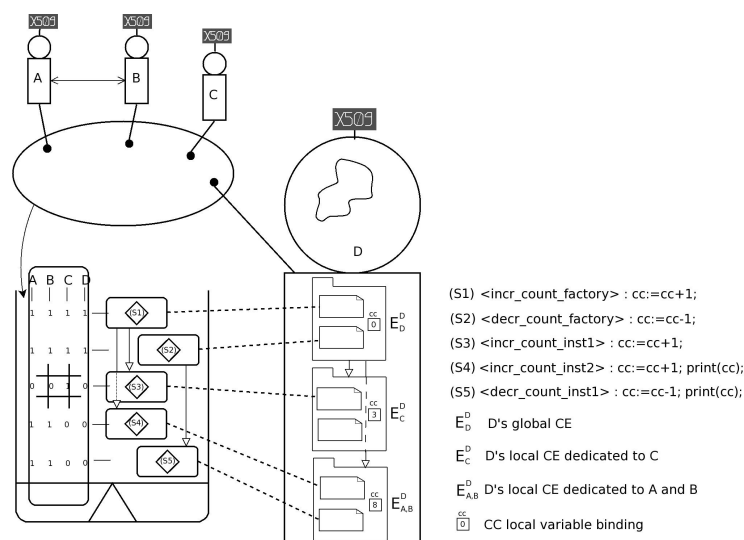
X509

X509

X509

A

B

C

X509

D

| A | B | C | D |
|---|---|---|---|
| 1 | 1 | 1 | 1 |
| 1 | 1 | 1 | 1 |
| 0 | 0 | 1 | 0 |
| 1 | 1 | 0 | 0 |
| 1 | 1 | 0 | 0 |

S1

S2

S3

S4

S5

cc 0 $E_D^D$

cc 3 $E_C^D$

cc 8 $E_{A,B}^D$

(S1) <incr_count_factory> : cc:=cc+1;

(S2) <decr_count_factory> : cc:=cc-1;

(S3) <incr_count_inst1> : cc:=cc+1;

(S4) <incr_count_inst2> : cc:=cc+1; print(cc);

(S5) <decr_count_inst1> : cc:=cc-1; print(cc);

$E_D^D$ D's global CE

$E_C^D$ D's local CE dedicated to C

$E_{A,B}^D$ D's local CE dedicated to A and B

cc 0 CC local variable binding